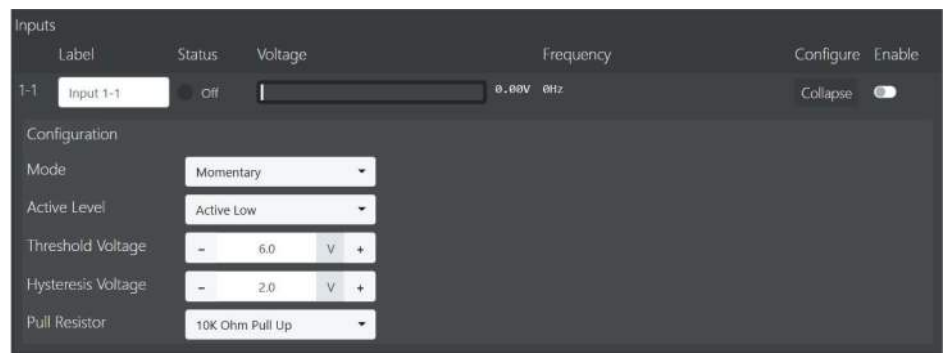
Inputs

| | Label | Status | Voltage | Frequency | Configure | Enable |
|---|---|---|---|---|---|---|
| 1-1 | Input 1-1 | Off | 0.00V | 0Hz | Collapse | |

Configuration

Mode: Momentary

Active Level: Active Low

Threshold Voltage: – 6.0 V +

Hysteresis Voltage: – 2.0 V +

Pull Resistor: 10K Ohm Pull Up